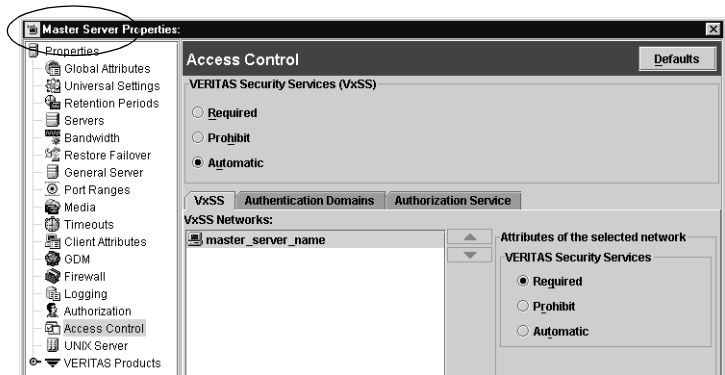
Master Server Properties:

Properties
Global Attributes
Universal Settings
Retention Periods
Servers
Bandwidth
Restore Failover
General Server
Port Ranges
Media
Timeouts
Client Attributes
GDM
Firewall
Logging
Authorization
Access Control
UNIX Server
VERITAS Products

Access Control

Defaults

VERITAS Security Services (VxSS)

Required

Prohibit

Automatic

VxSS | Authentication Domains | Authorization Service

VxSS Networks:

master_server_name

Attributes of the selected network

VERITAS Security Services

Required

Prohibit

Automatic